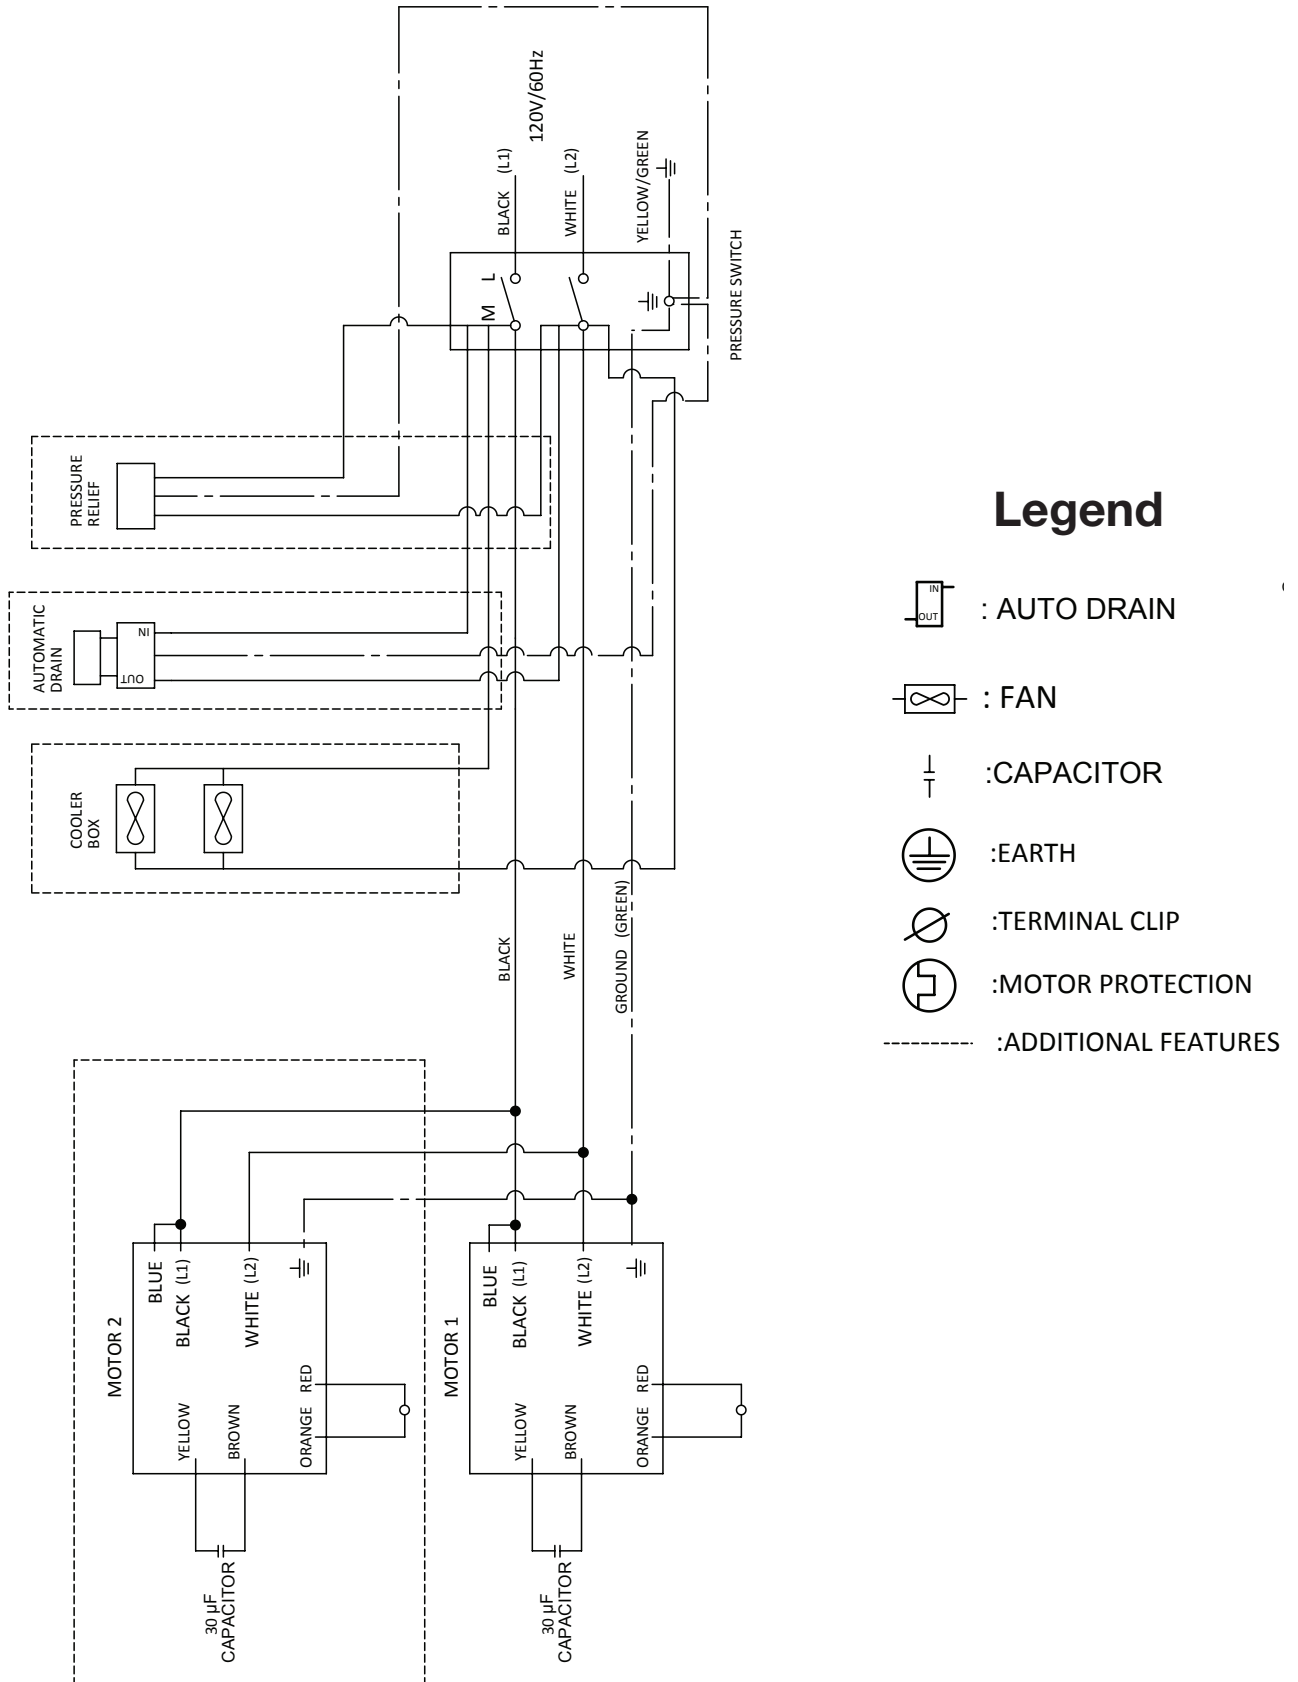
120V/60Hz

BLACK (L1)

WHITE (L2)

YELLOW/GREEN

L

M

PRESSURE SWITCH

PRESSURE RELIEF

AUTOMATIC DRAIN

IN

OUT

COOLER BOX

BLACK

WHITE

GROUND (GREEN)

MOTOR 2

BLUE

BLACK (L1)

WHITE (L2)

RED

ORANGE

YELLOW

BROWN

30 µF CAPACITOR

MOTOR 1

BLUE

BLACK (L1)

WHITE (L2)

RED

ORANGE

YELLOW

BROWN

30 µF CAPACITOR

Legend

IN
OUT
: AUTO DRAIN

: FAN

:CAPACITOR

:EARTH

:TERMINAL CLIP

:MOTOR PROTECTION

:ADDITIONAL FEATURES